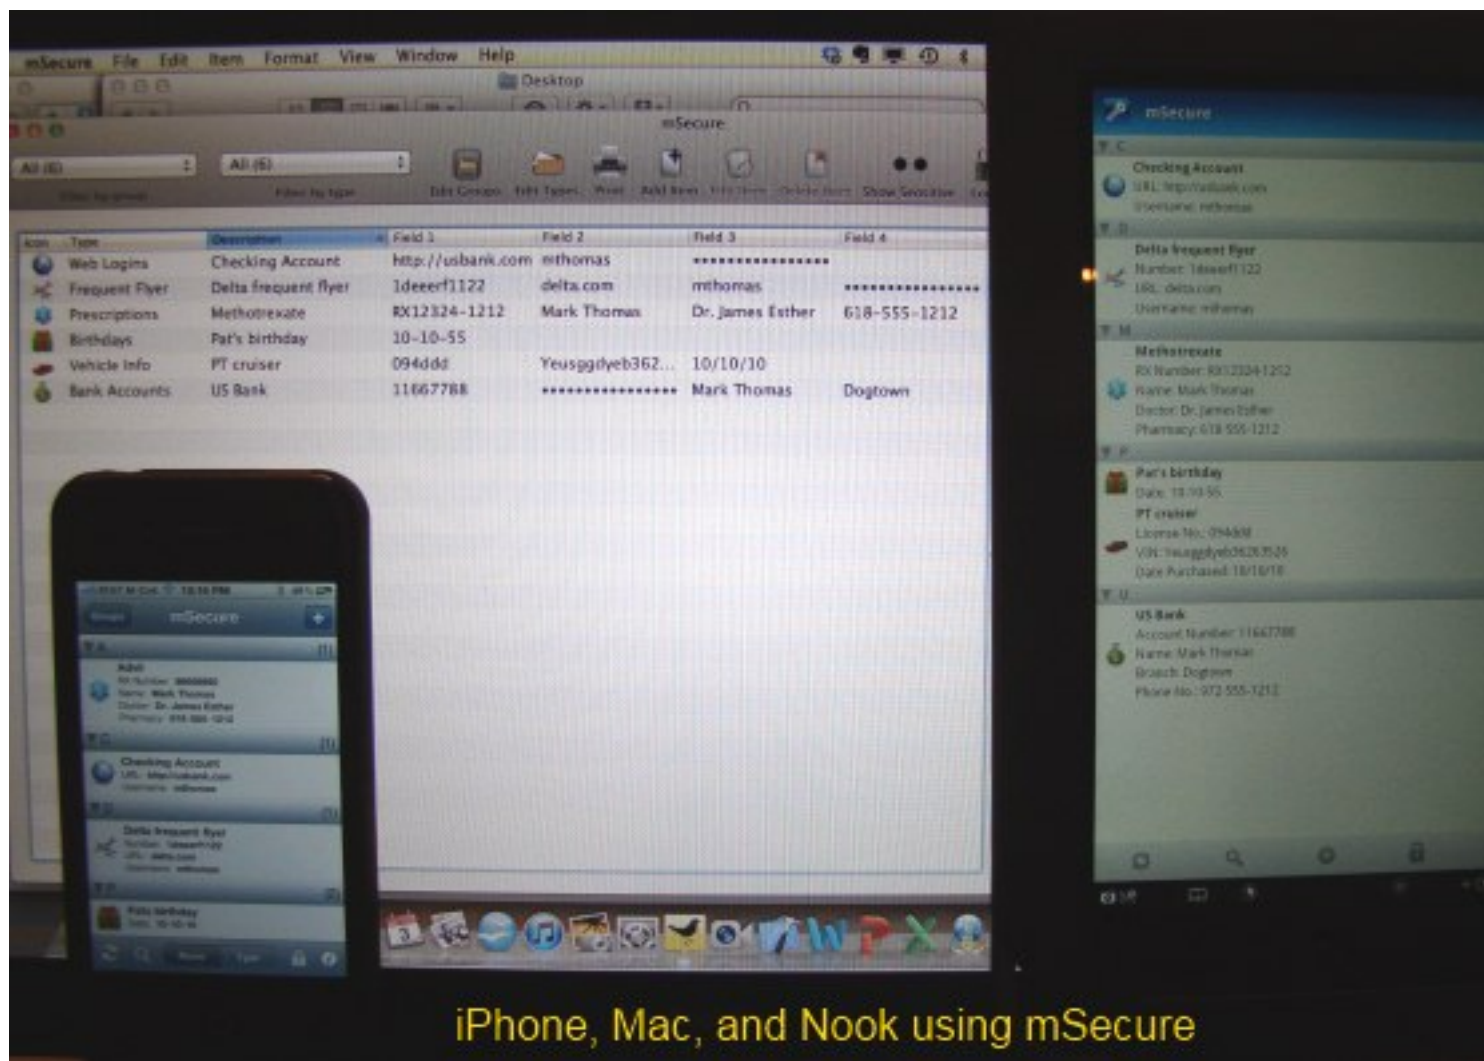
mSecure File Edit Item Format View Window Help

Desktop

mSecure

All (6) All (6)

Filter by group Filter by type

Edit Groups Edit Types Print Add Item Edit Item Delete Item Show Sensitive

| Icon | Type | Description | Field 1 | Field 2 | Field 3 | Field 4 |
|---|---|---|---|---|---|---|
| | Web Logins | Checking Account | http://usbank.com | mthomas | **************** | |
| | Frequent Flyer | Delta frequent flyer | 1deeerf1122 | delta.com | mthomas | **************** |
| | Prescriptions | Methotrexate | RX12324-1212 | Mark Thomas | Dr. James Esther | 618-555-1212 |
| | Birthdays | Pat's birthday | 10-10-55 | | | |
| | Vehicle Info | PT cruiser | 094ddd | Yeusggdyeb362... | 10/10/10 | |
| | Bank Accounts | US Bank | 11667788 | **************** | Mark Thomas | Dogtown |

mSecure

Checking Account
URL: http://usbank.com
Username: mthomas

Delta frequent flyer
Number: 1deeerf1122
URL: delta.com
Username: mthomas

Methotrexate
RX Number: RX12324-1212
Name: Mark Thomas
Doctor: Dr. James Esther
Pharmacy: 618 555-1212

Pat's birthday
Date: 10-10-55

PT cruiser
License No.: 094ddd
VIN: Yeusggdyeb362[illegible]
Date Purchased: 10/10/10

US Bank
Account Number: 11667788
Name: Mark Thomas
Branch: Dogtown
Phone No.: 972 555-1212

mSecure

Advil
RX Number: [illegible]
Name: Mark Thomas
Doctor: Dr. James Esther
Pharmacy: 618 555 1212

Checking Account
URL: http://usbank.com
Username: mthomas

Delta frequent flyer
Number: 1deeerf1122
URL: delta.com
Username: mthomas

Pat's birthday
Date: 10-10-55

iPhone, Mac, and Nook using mSecure